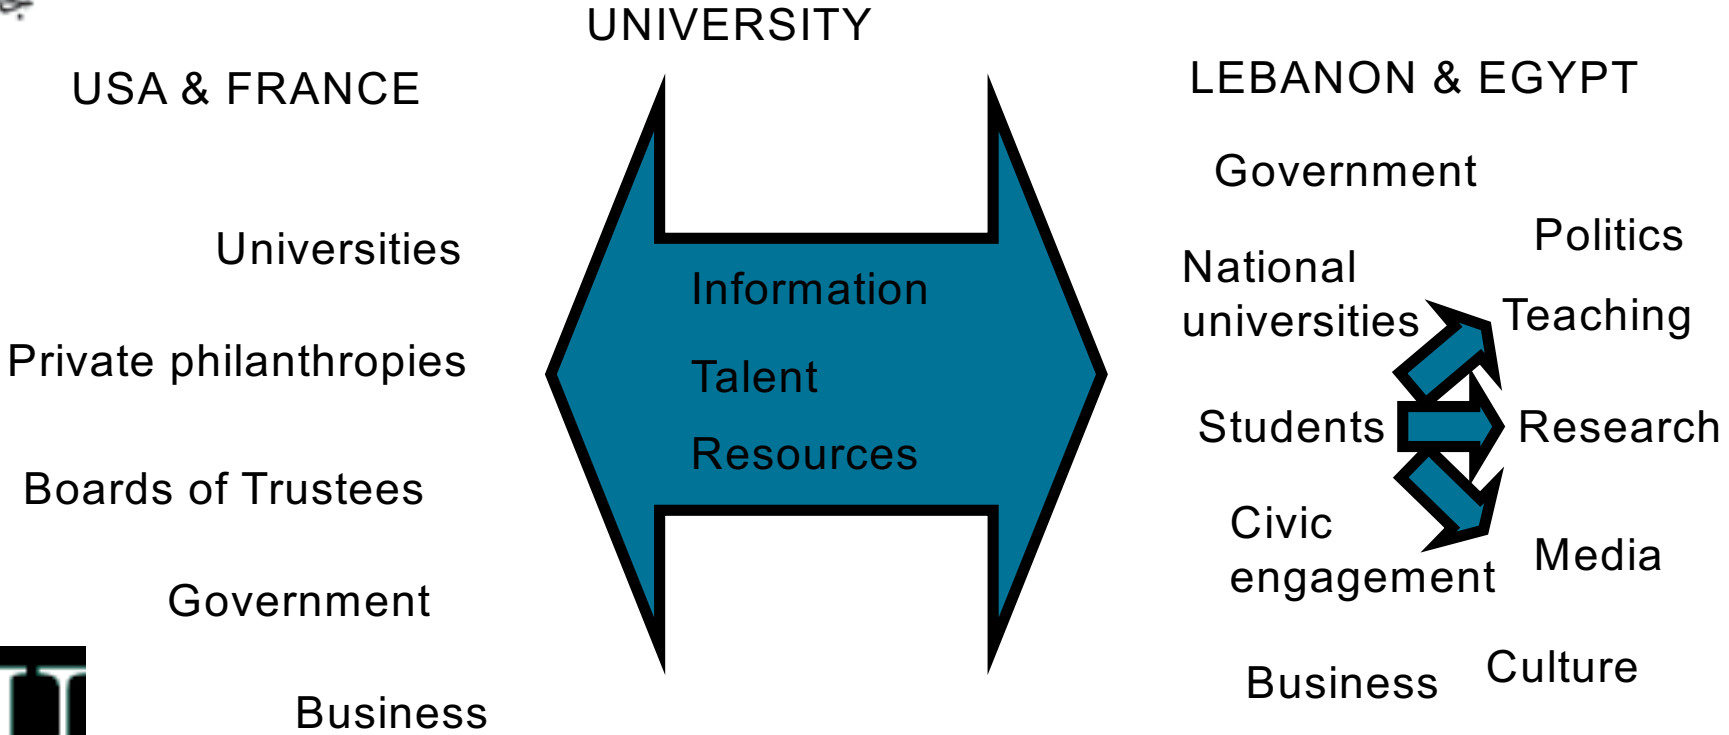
UNIVERSITY

USA & FRANCE

Universities

Private philanthropies

Boards of Trustees

Government

Business

Information

Talent

Resources

LEBANON & EGYPT

Government

Politics

National universities

Teaching

Students

Research

Civic engagement

Media

Business

Culture